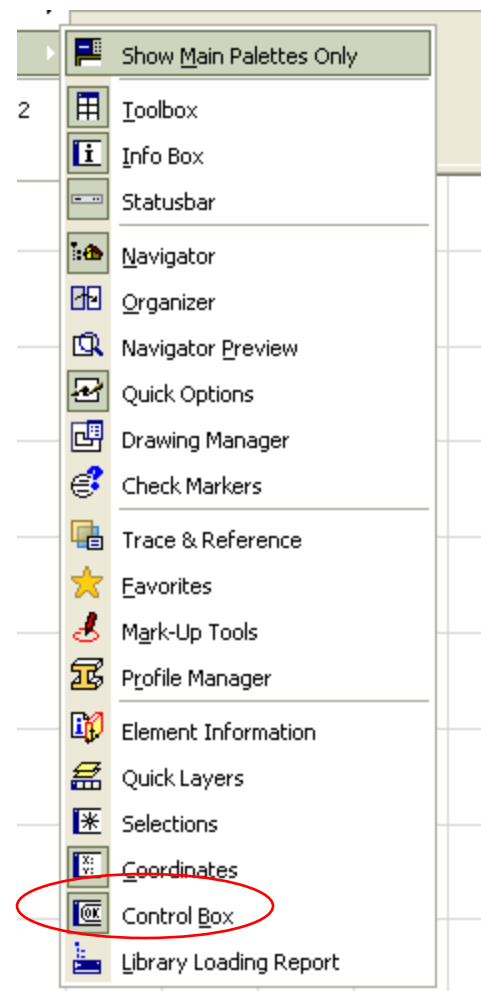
2

Show Main Palettes Only

Toolbox
Info Box
Statusbar

Navigator
Organizer
Navigator Preview
Quick Options
Drawing Manager
Check Markers

Trace & Reference
Favorites
Mark-Up Tools
Profile Manager

Element Information
Quick Layers
Selections
Coordinates
Control Box
Library Loading Report